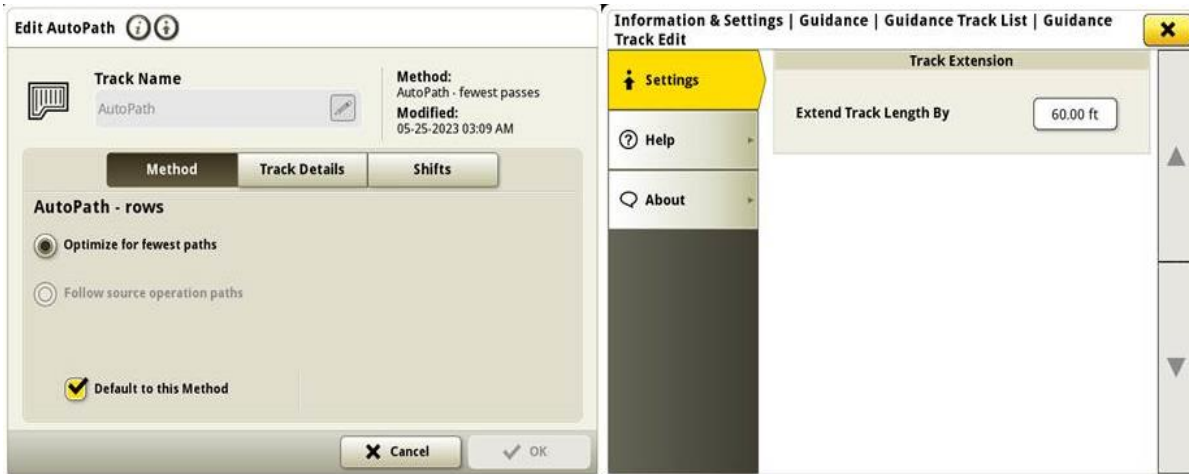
Edit AutoPath

Track Name
AutoPath

Method:
AutoPath - fewest passes
Modified:
05-25-2023 03:09 AM

Method
Track Details
Shifts

AutoPath - rows

Optimize for fewest paths

Follow source operation paths

Default to this Method

Cancel
OK

Information & Settings | Guidance | Guidance Track List | Guidance Track Edit

Settings
Help
About

Track Extension
Extend Track Length By
60.00 ft